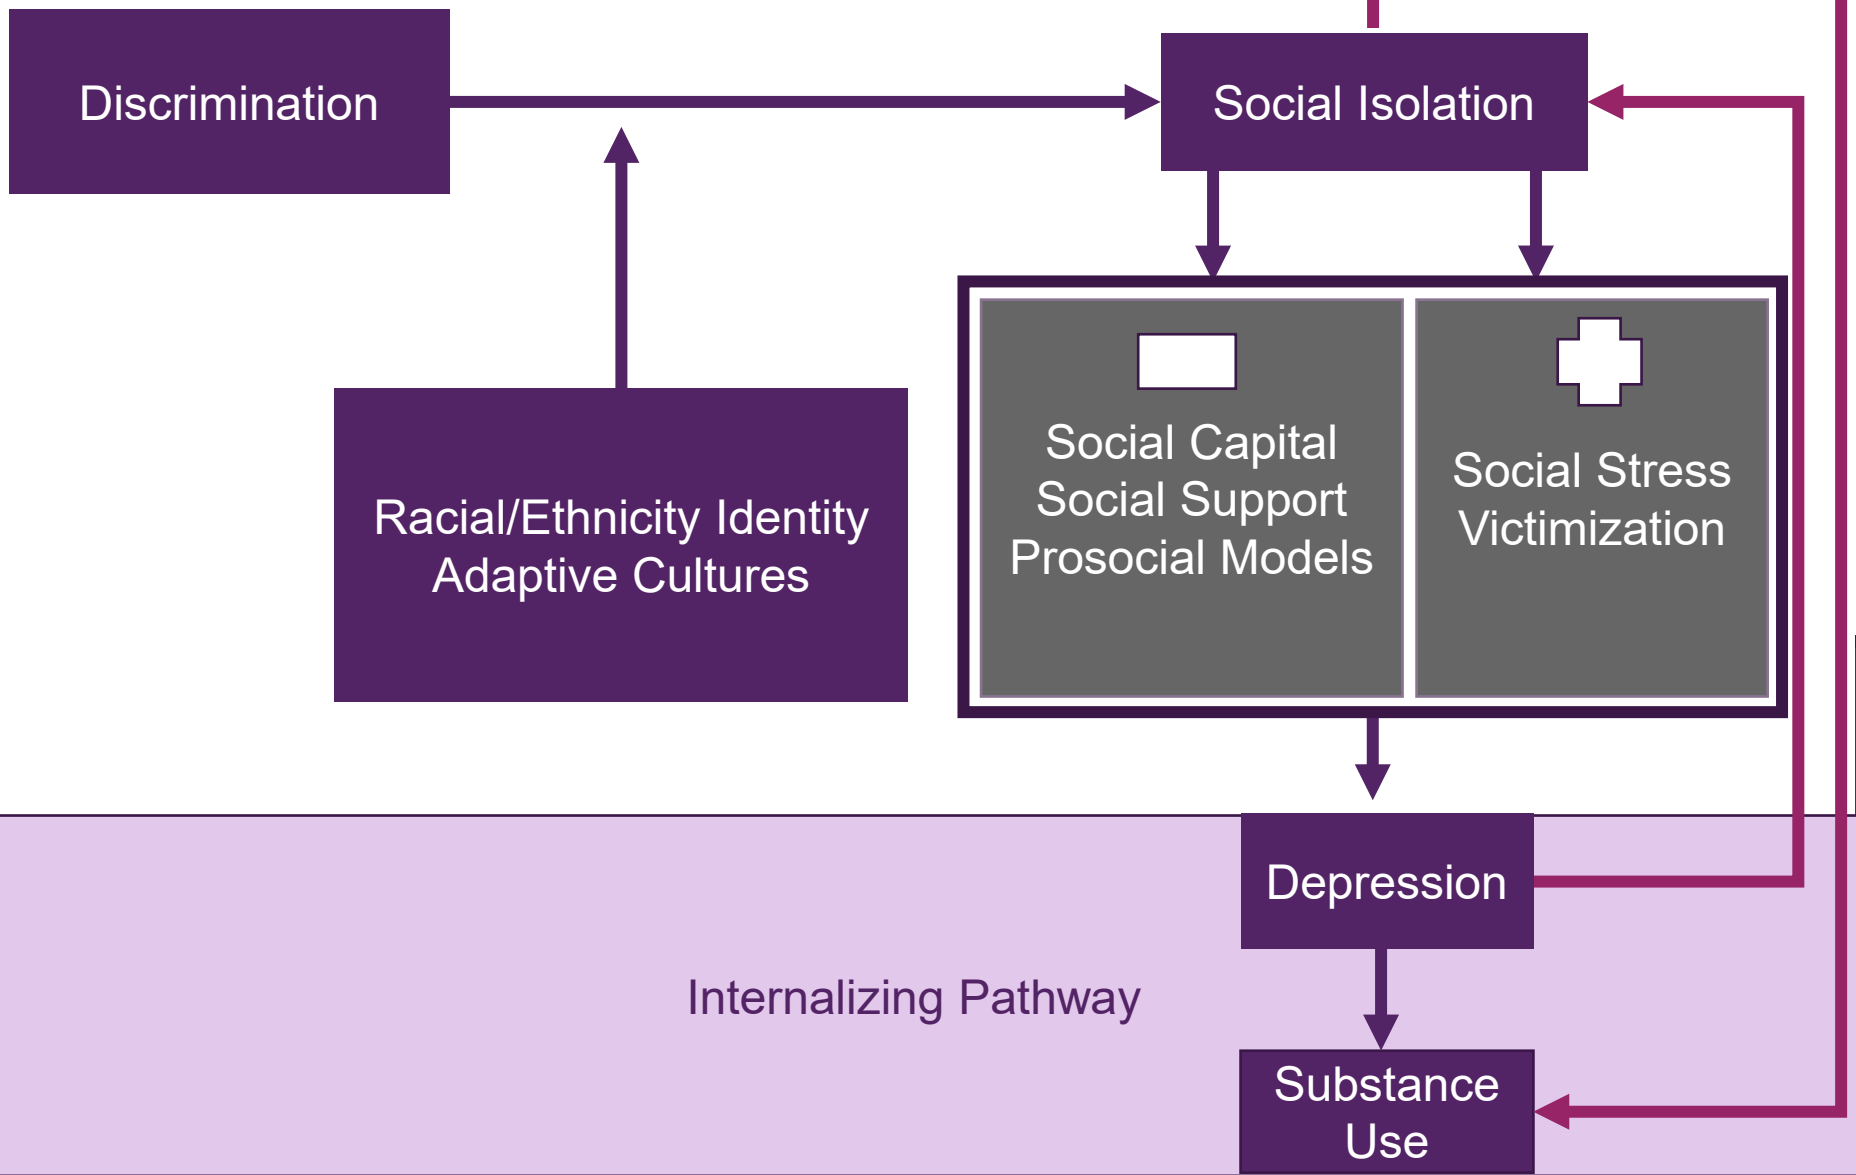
Discrimination

Social Isolation

Racial/Ethnicity Identity
Adaptive Cultures

Social Capital
Social Support
Prosocial Models

Social Stress
Victimization

Depression

Internalizing Pathway

Substance Use